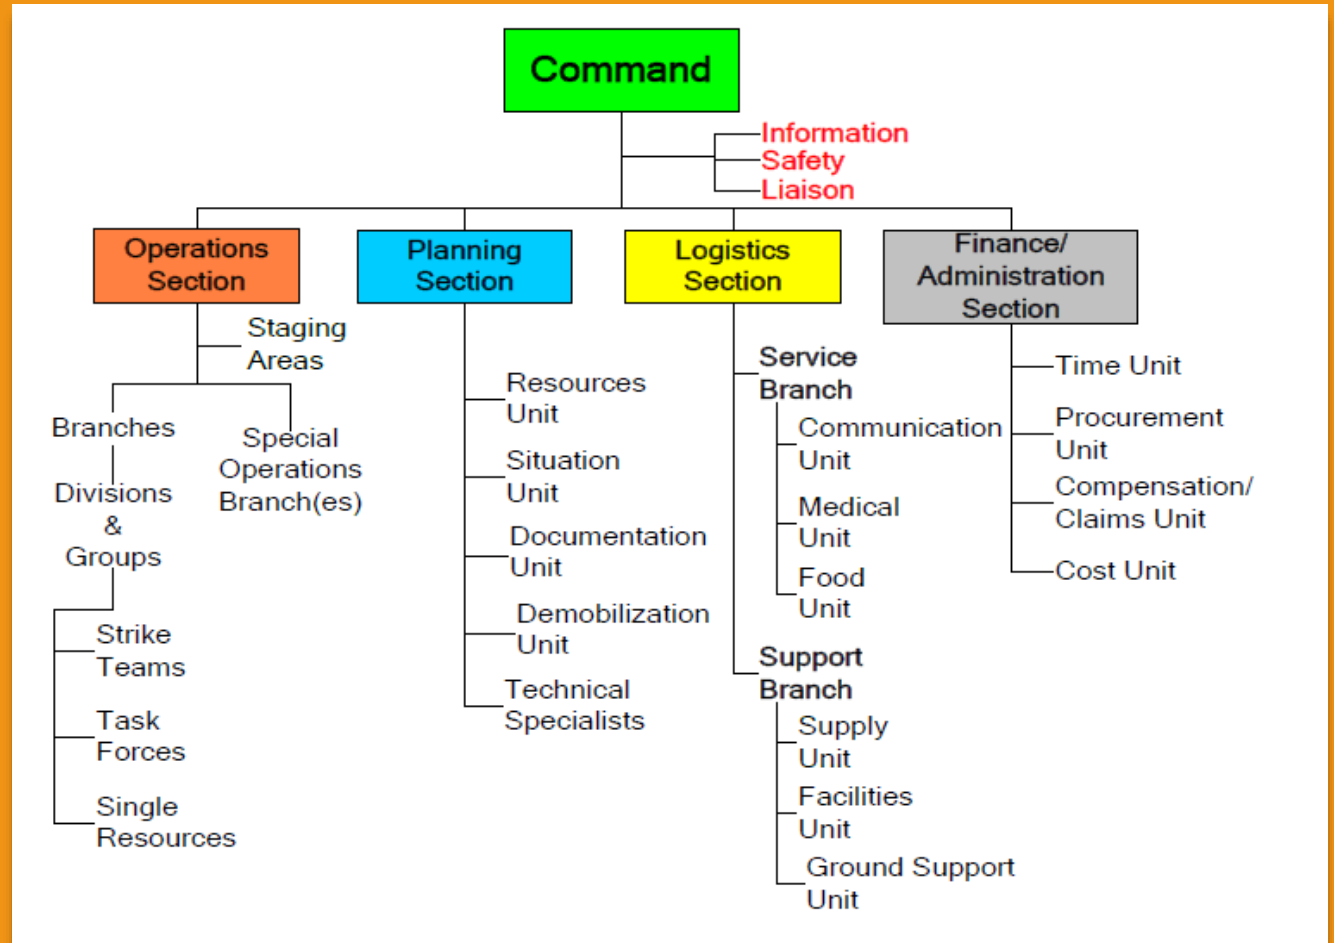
Command

Information
Safety
Liaison

Operations Section

Staging Areas

Branches

Divisions & Groups

Strike Teams

Task Forces

Single Resources

Special Operations Branch(es)

Planning Section

Resources Unit

Situation Unit

Documentation Unit

Demobilization Unit

Technical Specialists

Logistics Section

Service Branch

Communication Unit

Medical Unit

Food Unit

Support Branch

Supply Unit

Facilities Unit

Ground Support Unit

Finance/ Administration Section

Time Unit

Procurement Unit

Compensation/ Claims Unit

Cost Unit